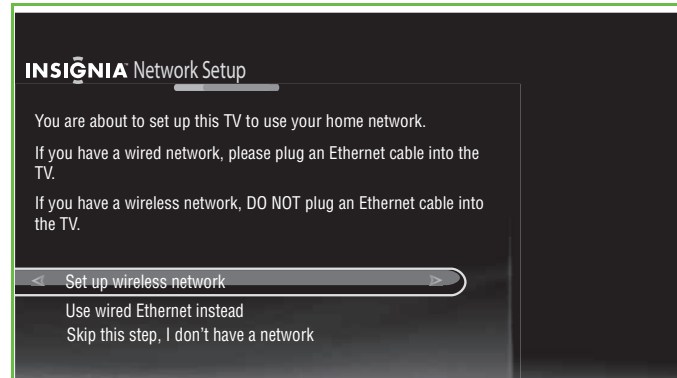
INSIGNIA Network Setup

You are about to set up this TV to use your home network.

If you have a wired network, please plug an Ethernet cable into the TV.

If you have a wireless network, DO NOT plug an Ethernet cable into the TV.

Set up wireless network

Use wired Ethernet instead

Skip this step, I don't have a network